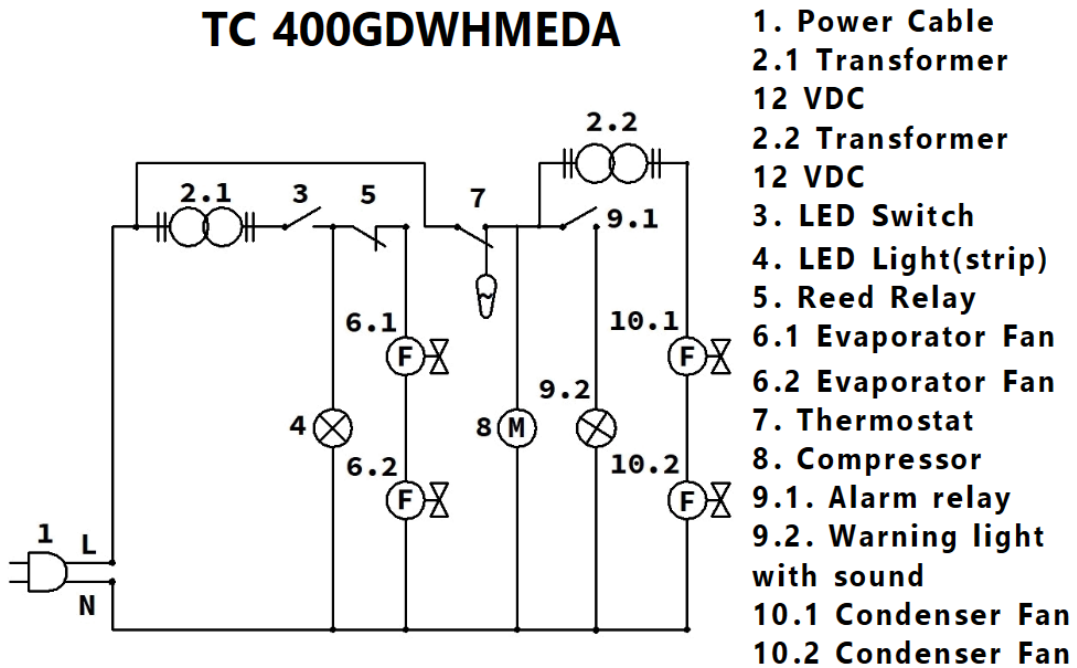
TC 400GDWHMEDA

2.2
2.1 3 5 7 9.1
6.1 10.1
F F
4 8 M 9.2
6.2 10.2
F F
1
L
N

1. Power Cable
2.1 Transformer 12 VDC
2.2 Transformer 12 VDC
3. LED Switch
4. LED Light(strip)
5. Reed Relay
6.1 Evaporator Fan
6.2 Evaporator Fan
7. Thermostat
8. Compressor
9.1. Alarm relay
9.2. Warning light with sound
10.1 Condenser Fan
10.2 Condenser Fan